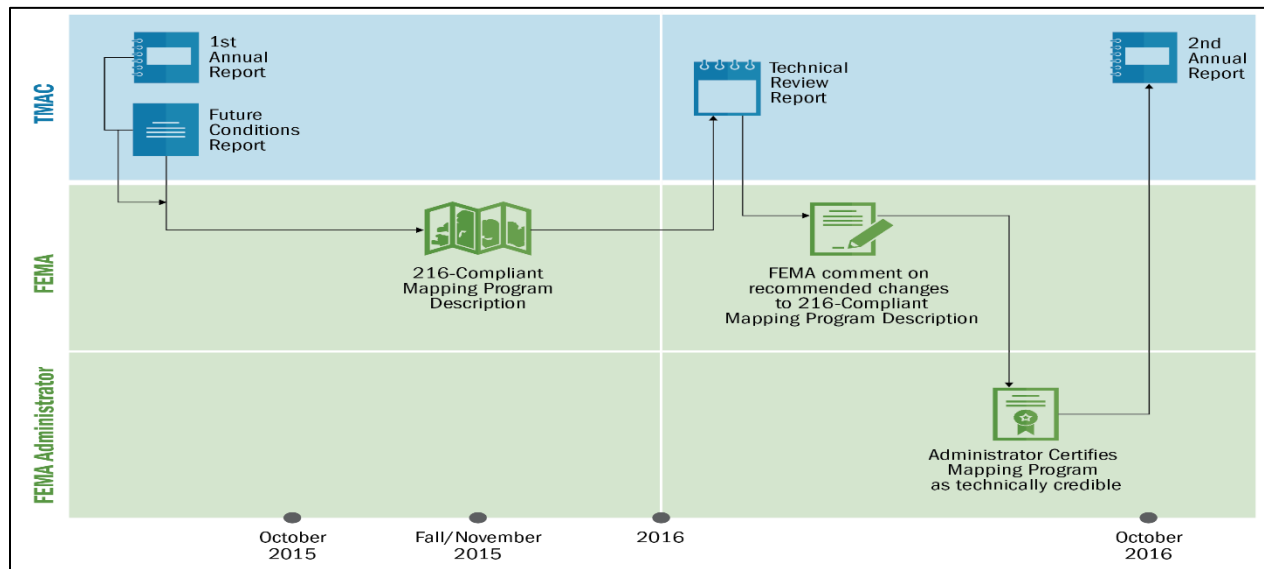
TMAC

1st Annual Report

Future Conditions Report

Technical Review Report

2nd Annual Report

FEMA

216-Compliant Mapping Program Description

FEMA comment on recommended changes to 216-Compliant Mapping Program Description

FEMA Administrator

Administrator Certifies Mapping Program as technically credible

October 2015

Fall/November 2015

2016

October 2016